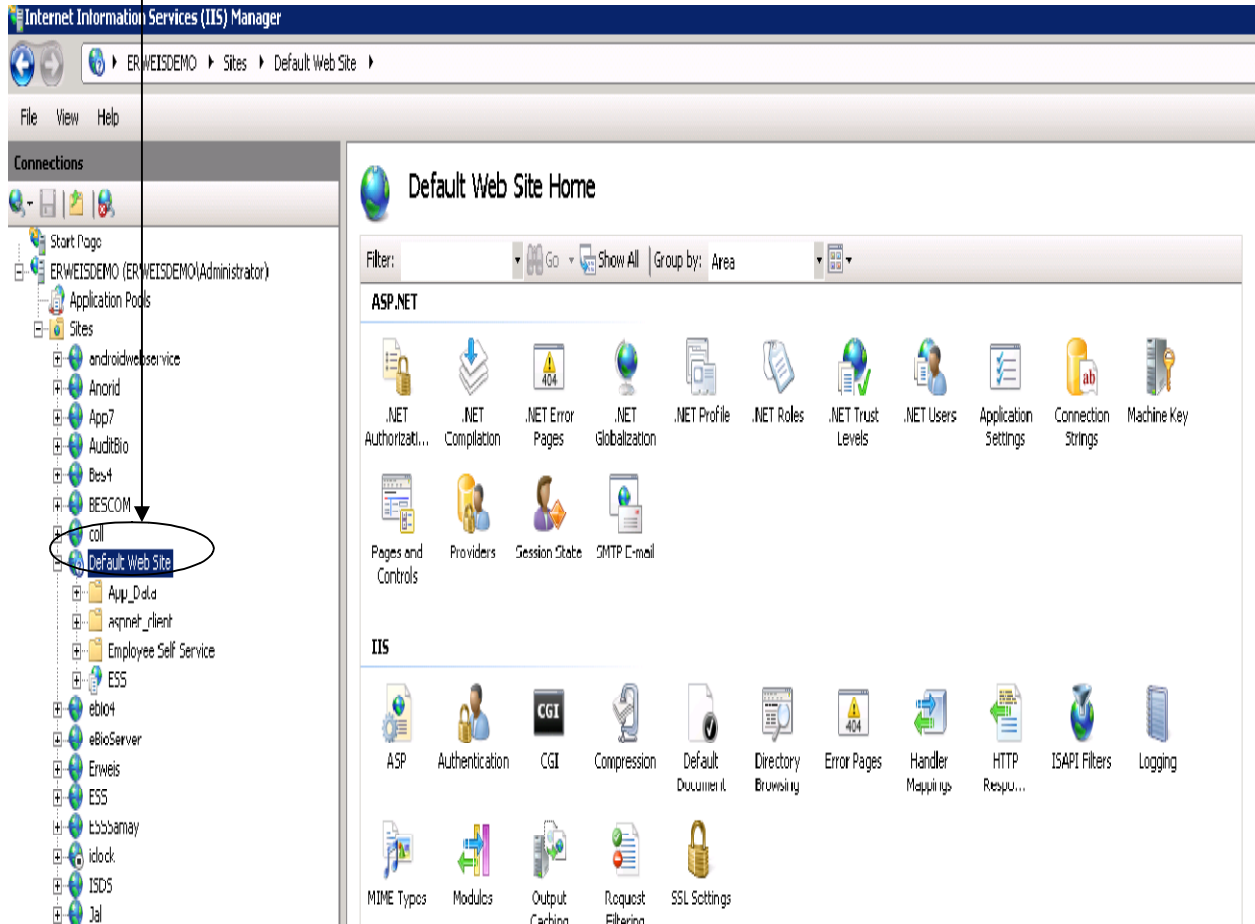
Internet Information Services (IIS) Manager

ERWEISDEMO ▸ Sites ▸ Default Web Site ▸

File View Help

Connections

Start Page
ERWEISDEMO (ERWEISDEMO\Administrator)
Application Pools
Sites
androidwebservice
Anorid
App7
AuditBio
Bes4
BESCOM
coll
Default Web Site
App_Data
aspnet_client
Employee Self Service
ESS
ebio4
eBioServer
Erweis
ESS
ESSSamay
idock
ISDS
Jal

Default Web Site Home

Filter: Go Show All Group by: Area

ASP.NET

.NET Authorizati...
.NET Compilation
.NET Error Pages
.NET Globalization
.NET Profile
.NET Roles
.NET Trust Levels
.NET Users
Application Settings
Connection Strings
Machine Key
Pages and Controls
Providers
Session State
SMTP E-mail

IIS

ASP
Authentication
CGI
Compression
Default Document
Directory Browsing
Error Pages
Handler Mappings
HTTP Respo...
ISAPI Filters
Logging
MIME Types
Modules
Output Caching
Request Filtering
SSL Settings